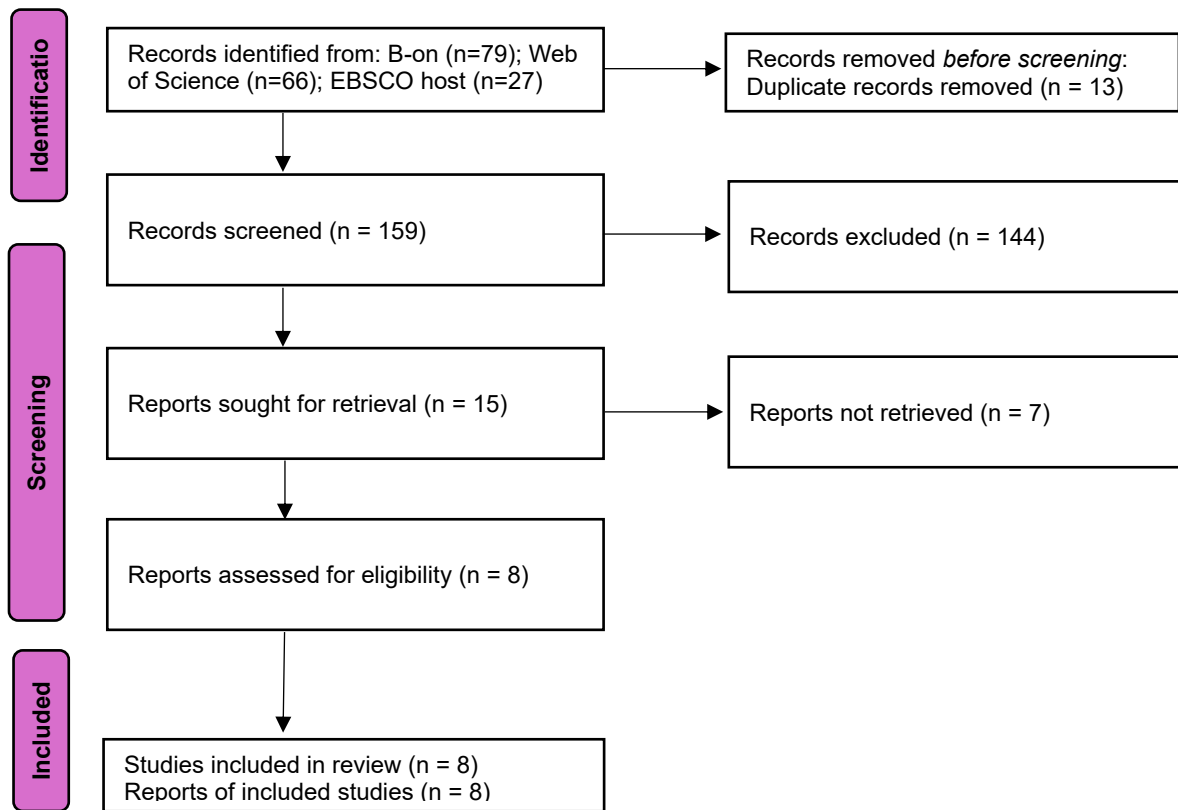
Identificatio

Records identified from: B-on (n=79); Web of Science (n=66); EBSCO host (n=27)

Records removed *before screening*: Duplicate records removed (n = 13)

Screening

Records screened (n = 159)

Records excluded (n = 144)

Reports sought for retrieval (n = 15)

Reports not retrieved (n = 7)

Reports assessed for eligibility (n = 8)

Included

Studies included in review (n = 8)
Reports of included studies (n = 8)